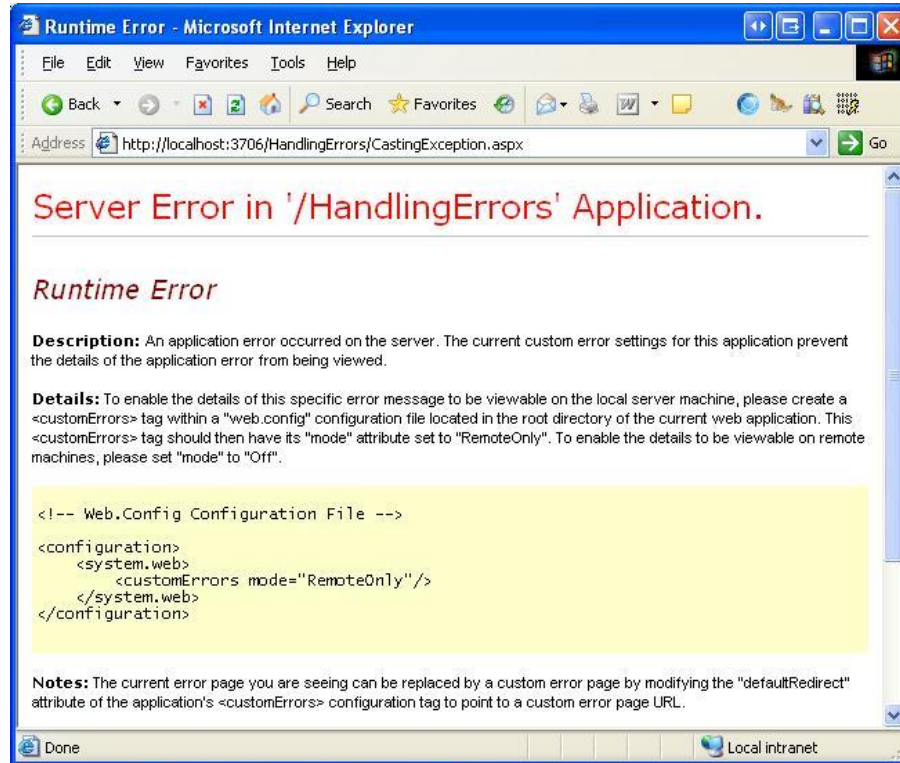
Runtime Error - Microsoft Internet Explorer

File Edit View Favorites Tools Help

Back Search Favorites

Address http://localhost:3706/HandlingErrors/CastingException.aspx Go

Server Error in '/HandlingErrors' Application.

Runtime Error

**Description:** An application error occurred on the server. The current custom error settings for this application prevent the details of the application error from being viewed.

**Details:** To enable the details of this specific error message to be viewable on the local server machine, please create a <customErrors> tag within a "web.config" configuration file located in the root directory of the current web application. This <customErrors> tag should then have its "mode" attribute set to "RemoteOnly". To enable the details to be viewable on remote machines, please set "mode" to "Off".

<!-- Web.Config Configuration File -->

<configuration>
    <system.web>
        <customErrors mode="RemoteOnly"/>
    </system.web>
</configuration>

**Notes:** The current error page you are seeing can be replaced by a custom error page by modifying the "defaultRedirect" attribute of the application's <customErrors> configuration tag to point to a custom error page URL.

Done Local intranet